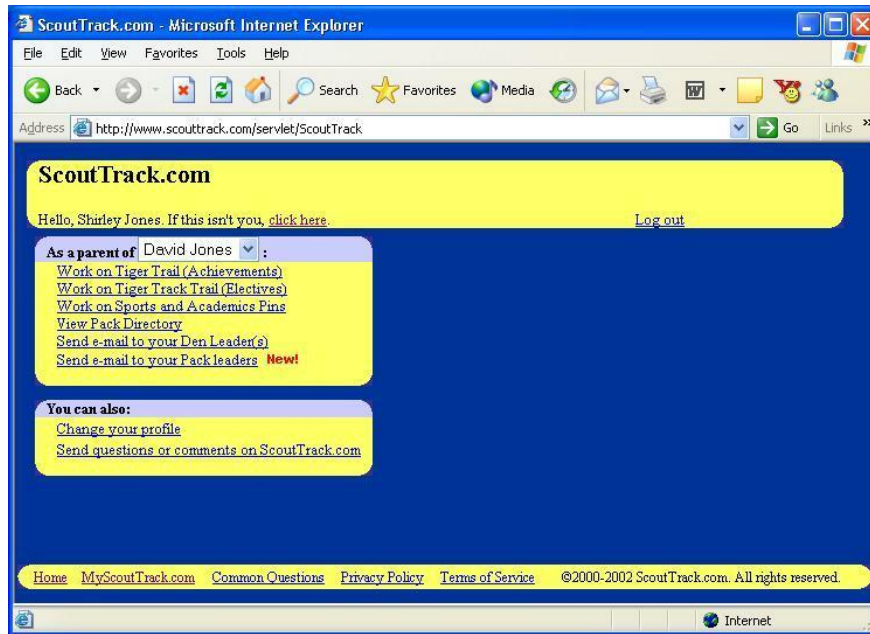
ScoutTrack.com - Microsoft Internet Explorer

File Edit View Favorites Tools Help

Back Search Favorites Media

Address http://www.scouttrack.com/servlet/ScoutTrack Go Links

ScoutTrack.com

Hello, Shirley Jones. If this isn't you, click here. Log out

As a parent of David Jones :

Work on Tiger Trail (Achievements)
Work on Tiger Track Trail (Electives)
Work on Sports and Academics Pins
View Pack Directory
Send e-mail to your Den Leader(s)
Send e-mail to your Pack leaders New!

You can also:

Change your profile
Send questions or comments on ScoutTrack.com

Home MyScoutTrack.com Common Questions Privacy Policy Terms of Service ©2000-2002 ScoutTrack.com. All rights reserved.

Internet